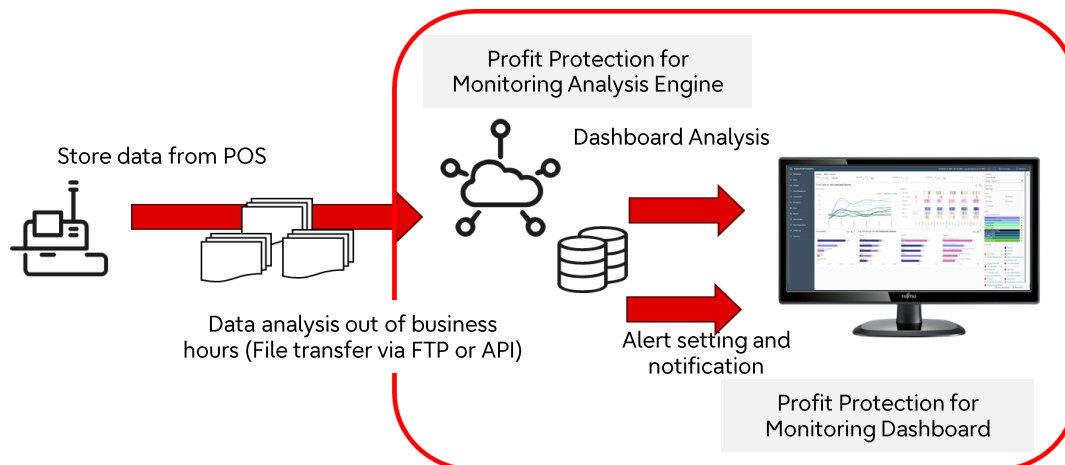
Profit Protection for Monitoring Analysis Engine

Dashboard Analysis

Store data from POS

Data analysis out of business hours (File transfer via FTP or API)

Alert setting and notification

Profit Protection for Monitoring Dashboard

FUJITSU